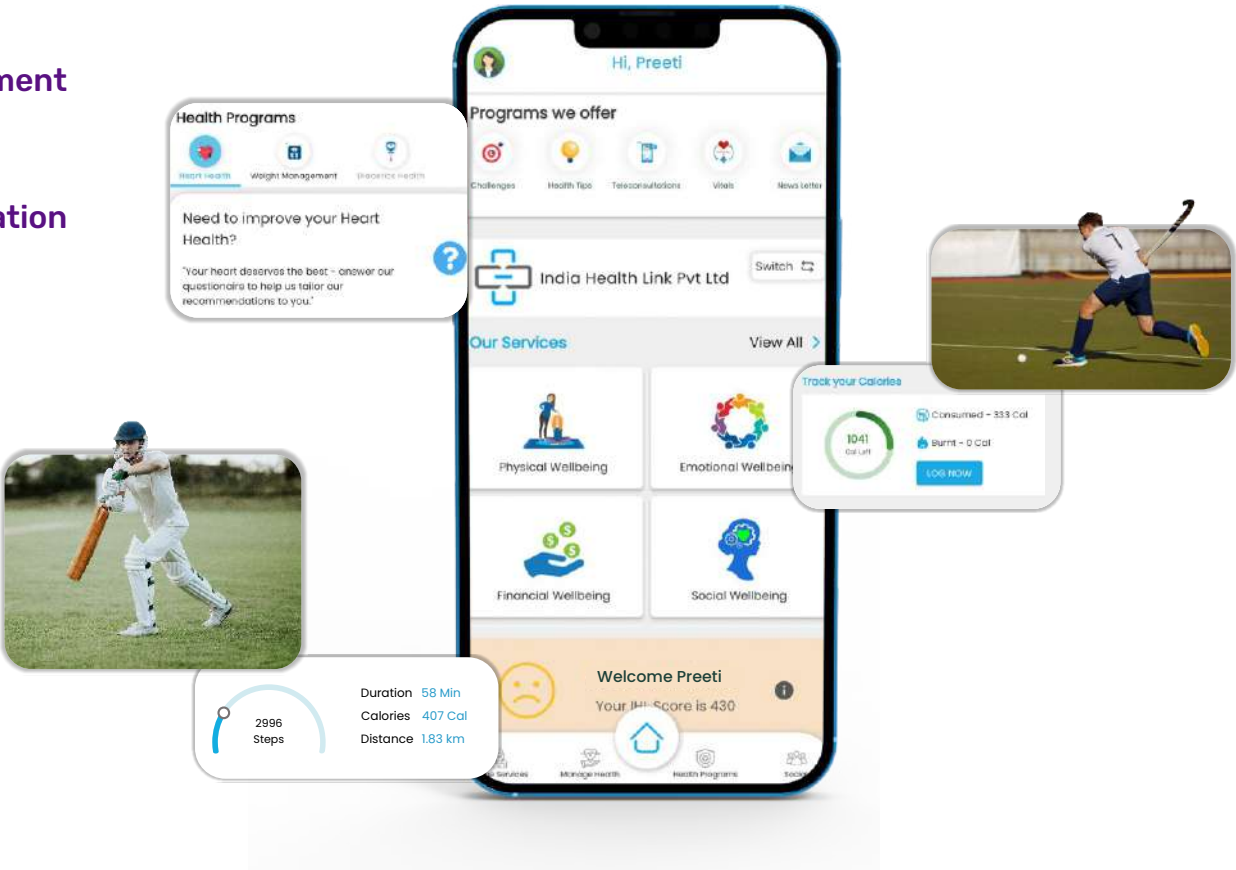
ment

ation

Health Programs

Heart Health
Weight Management
Diabetes Health

Need to improve your Heart Health?

"Your heart deserves the best - answer our questionaire to help us tailor our recommendations to you."

Hi, Preeti

Programs we offer

Challenges
Health Tips
Teleconsultations
Vitals
News Letter

India Health Link Pvt Ltd

Switch

Our Services

View All

Physical Wellbeing
Emotional Wellbeing
Financial Wellbeing
Social Wellbeing

Welcome Preeti

Your IHL Score is 430

Services
Manage Health
Health Programs
Social

Track your Calories

1041
Cal Left

Consumed - 333 Cal
Burnt - 0 Cal

LOG NOW

2996
Steps

Duration 58 Min
Calories 407 Cal
Distance 1.83 km